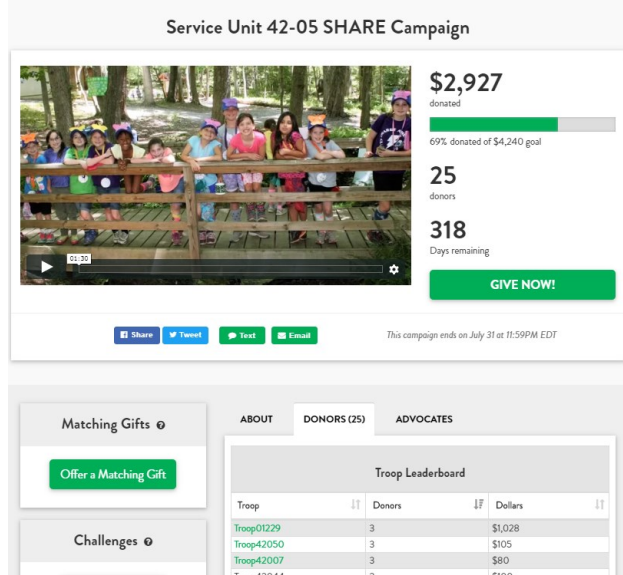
Service Unit 42-05 SHARE Campaign

01:30

$2,927
donated

69% donated of $4,240 goal

25
donors

318
Days remaining

GIVE NOW!

Share Tweet Text Email

This campaign ends on July 31 at 11:59PM EDT

Matching Gifts

Offer a Matching Gift

Challenges

ABOUT DONORS (25) ADVOCATES

Troop Leaderboard

| Troop | Donors | Dollars |
|---|---|---|
| Troop01229 | 3 | $1,028 |
| Troop42050 | 3 | $105 |
| Troop42007 | 3 | $80 |
| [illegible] | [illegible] | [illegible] |